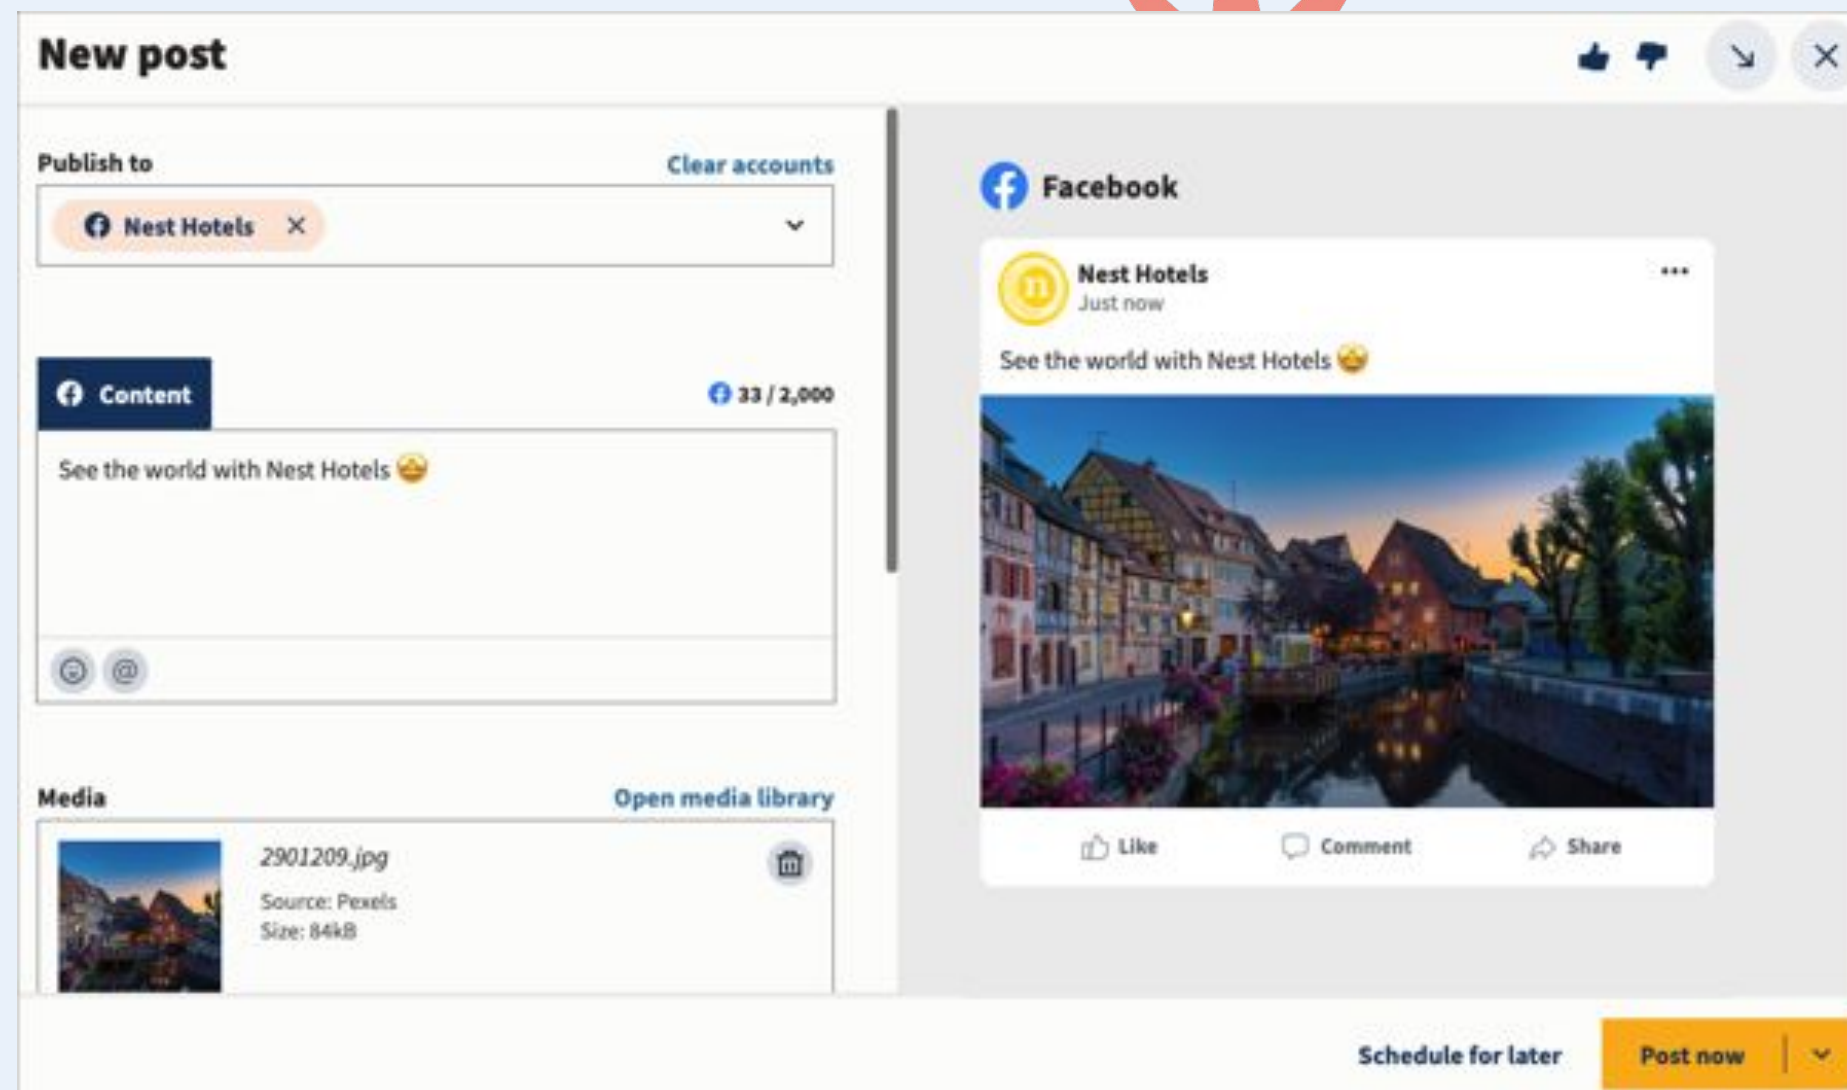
New post

Publish to

Clear accounts

Nest Hotels

Content

33 / 2,000

See the world with Nest Hotels 🤩

Media

Open media library

2901209.jpg

Source: Pexels

Size: 84kB

Facebook

Nest Hotels

Just now

See the world with Nest Hotels 🤩

Like

Comment

Share

Schedule for later

Post now